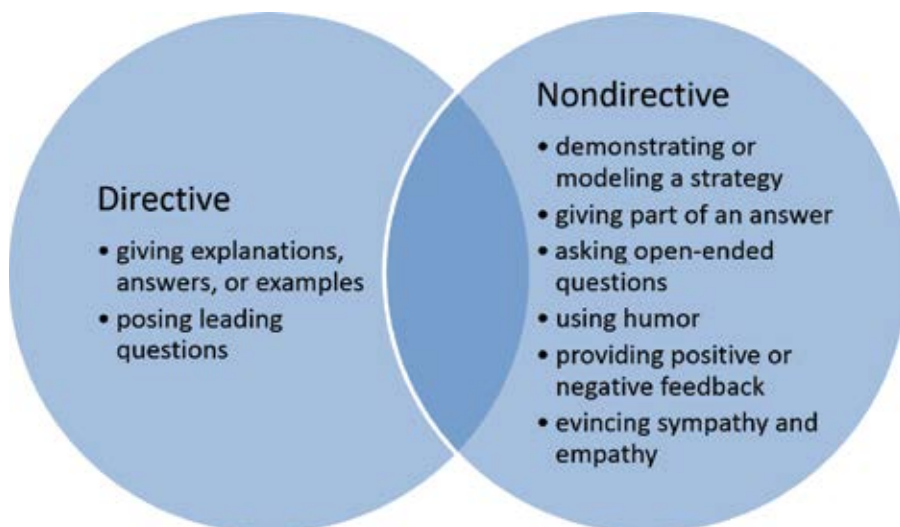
Directive

• giving explanations, answers, or examples
• posing leading questions

Nondirective

• demonstrating or modeling a strategy
• giving part of an answer
• asking open-ended questions
• using humor
• providing positive or negative feedback
• evincing sympathy and empathy